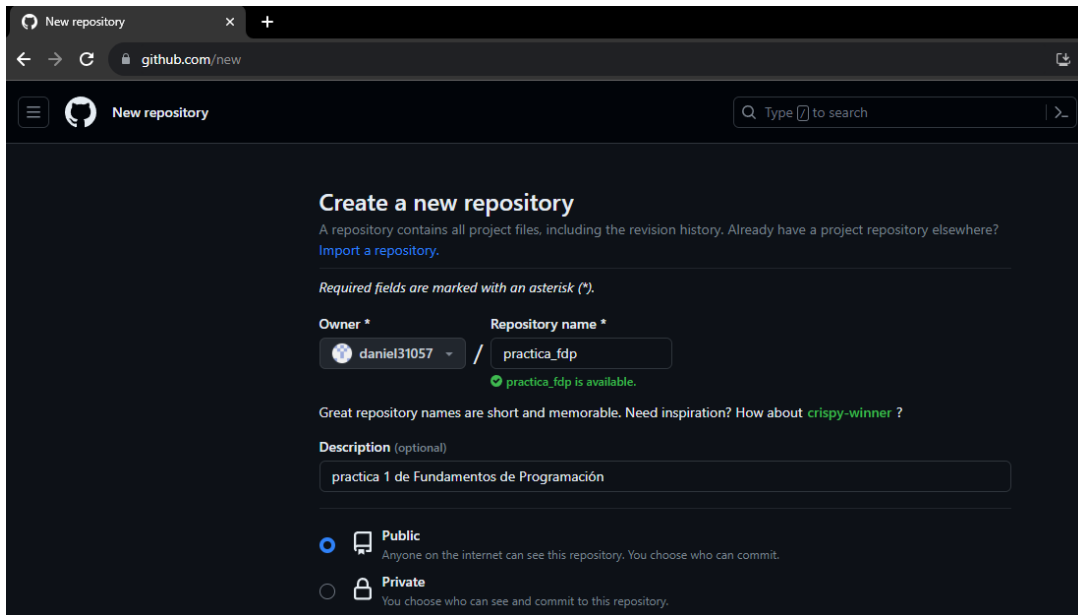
New repository ×

github.com/new

New repository

Type / to search

Create a new repository

A repository contains all project files, including the revision history. Already have a project repository elsewhere? Import a repository.

Required fields are marked with an asterisk (*).

Owner *

daniel31057

/

Repository name *

practica_fdp

practica_fdp is available.

Great repository names are short and memorable. Need inspiration? How about crispy-winner ?

Description (optional)

practica 1 de Fundamentos de Programación

Public
Anyone on the internet can see this repository. You choose who can commit.

Private
You choose who can see and commit to this repository.